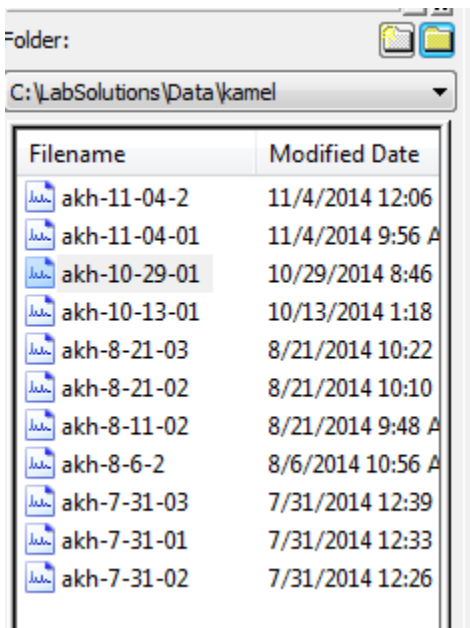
Folder:

C:\LabSolutions\Data\kamel

| Filename | Modified Date |
|---|---|
| akh-11-04-2 | 11/4/2014 12:06 |
| akh-11-04-01 | 11/4/2014 9:56 A |
| akh-10-29-01 | 10/29/2014 8:46 |
| akh-10-13-01 | 10/13/2014 1:18 |
| akh-8-21-03 | 8/21/2014 10:22 |
| akh-8-21-02 | 8/21/2014 10:10 |
| akh-8-11-02 | 8/21/2014 9:48 A |
| akh-8-6-2 | 8/6/2014 10:56 A |
| akh-7-31-03 | 7/31/2014 12:39 |
| akh-7-31-01 | 7/31/2014 12:33 |
| akh-7-31-02 | 7/31/2014 12:26 |